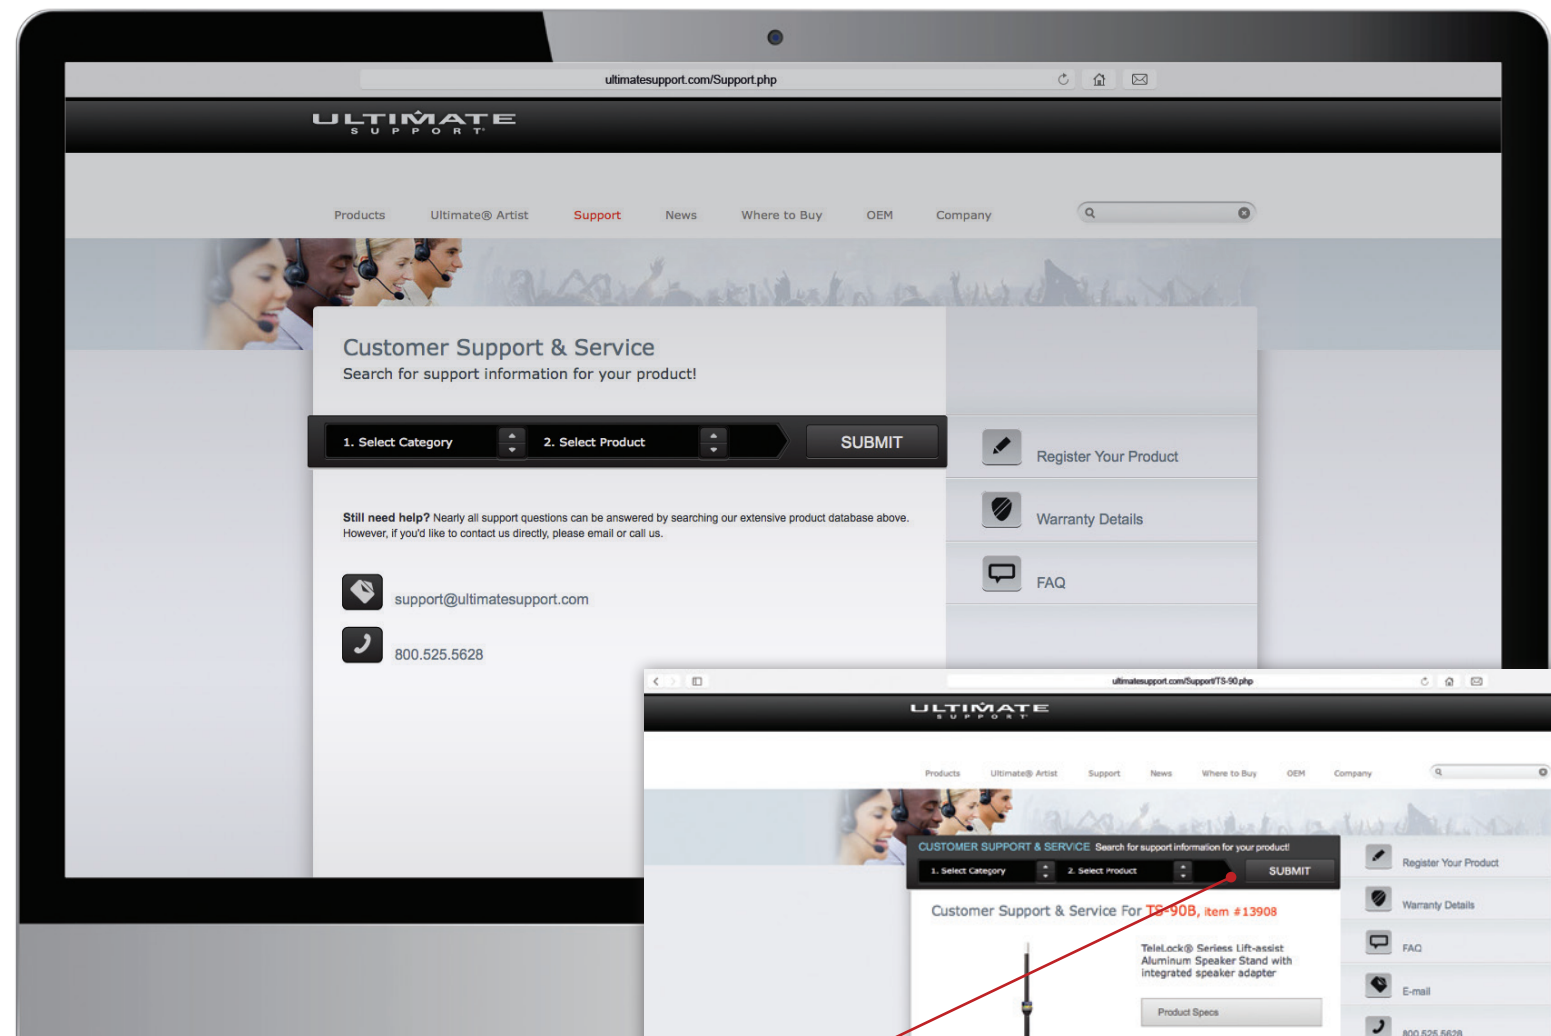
ultimatesupport.com/Support.php

ULTIMATE SUPPORT

Products Ultimate® Artist Support News Where to Buy OEM Company

Customer Support & Service
Search for support information for your product!

1. Select Category 2. Select Product SUBMIT

Register Your Product

Warranty Details

FAQ

Still need help? Nearly all support questions can be answered by searching our extensive product database above. However, if you'd like to contact us directly, please email or call us.

support@ultimatesupport.com

800.525.5628

ultimatesupport.com/Support/TS-90.php

ULTIMATE SUPPORT

Products Ultimate® Artist Support News Where to Buy OEM Company

CUSTOMER SUPPORT & SERVICE Search for support information for your product!

1. Select Category 2. Select Product SUBMIT

Register Your Product

Warranty Details

FAQ

E-mail

800.525.5628

Customer Support & Service For TS-90B, item #13908

TeleLock® Series Lift-assist Aluminum Speaker Stand with integrated speaker adapter

Product Specs